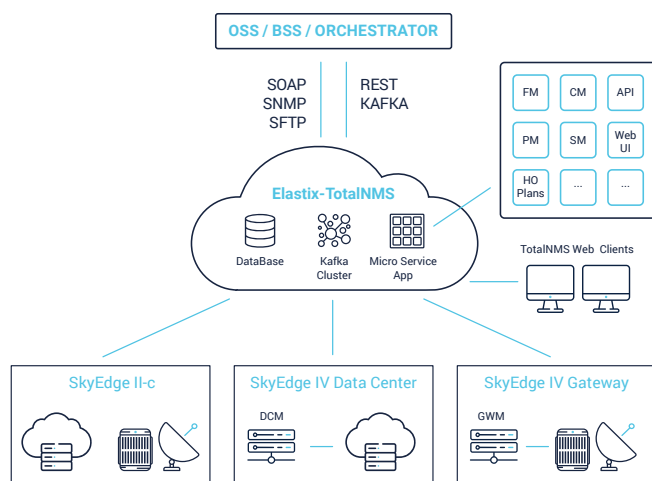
OSS / BSS / ORCHESTRATOR

SOAP
SNMP
SFTP

REST
KAFKA

| FM | CM | API |
|---|---|---|
| PM | SM | Web UI |
| HO Plans | ... | ... |

Elastix-TotalNMS

DataBase

Kafka Cluster

Micro Service App

TotalNMS Web Clients

SkyEdge II-c

SkyEdge IV Data Center

DCM

SkyEdge IV Gateway

GWM